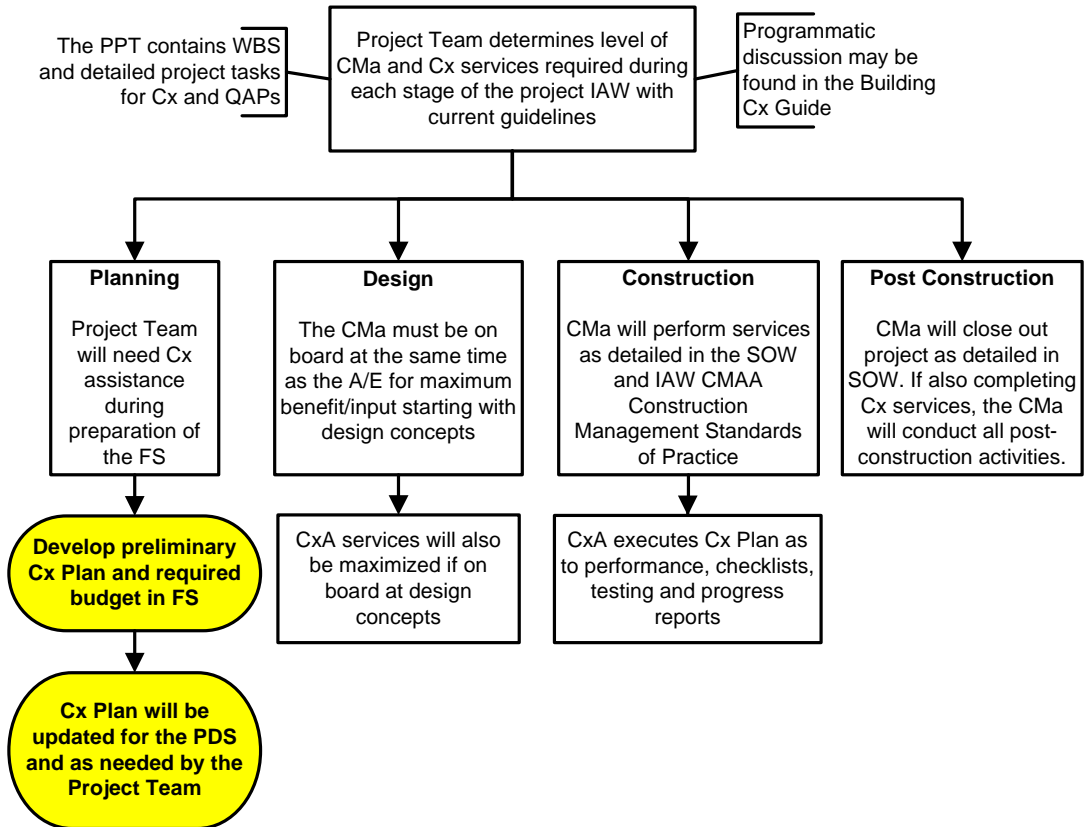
The PPT contains WBS and detailed project tasks for Cx and QAPs

Project Team determines level of CMa and Cx services required during each stage of the project IAW with current guidelines

Programmatic discussion may be found in the Building Cx Guide

Planning

Project Team will need Cx assistance during preparation of the FS

Design

The CMa must be on board at the same time as the A/E for maximum benefit/input starting with design concepts

Construction

CMa will perform services as detailed in the SOW and IAW CMAA Construction Management Standards of Practice

Post Construction

CMa will close out project as detailed in SOW. If also completing Cx services, the CMa will conduct all post-construction activities.

Develop preliminary Cx Plan and required budget in FS

CxA services will also be maximized if on board at design concepts

CxA executes Cx Plan as to performance, checklists, testing and progress reports

Cx Plan will be updated for the PDS and as needed by the Project Team